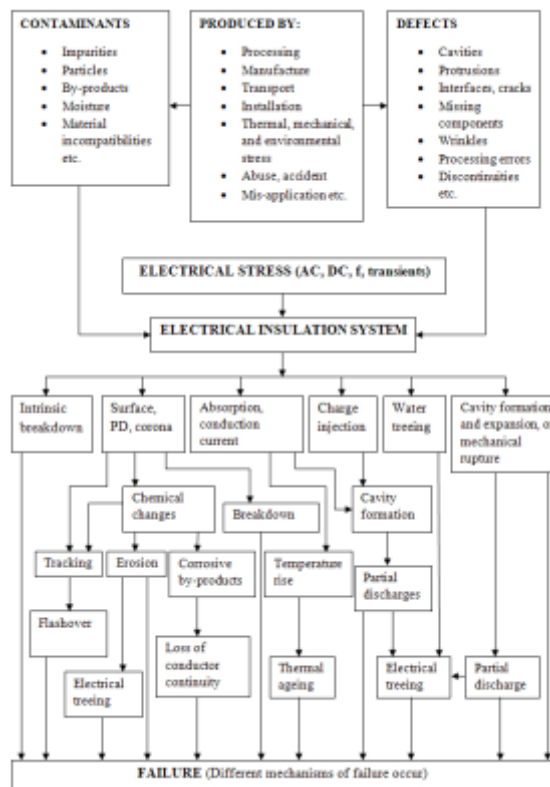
CONTAMINANTS
- Impurities
- Particles
- By-products
- Moisture
- Material incompatibilities etc.

PRODUCED BY:
- Processing
- Manufacture
- Transport
- Installation
- Thermal, mechanical, and environmental stress
- Abuse, accident
- Mis-application etc.

DEFECTS
- Cavities
- Protrusions
- Interfaces, cracks
- Missing components
- Wrinkles
- Processing errors
- Discontinuities etc.

ELECTRICAL STRESS (AC, DC, f, transients)

ELECTRICAL INSULATION SYSTEM

Intrinsic breakdown

Surface, PD, corona

Absorption, conduction current

Charge injection

Water treeing

Cavity formation and expansion, o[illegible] mechanical rupture

Chemical changes

Breakdown

Cavity formation

Tracking

Erosion

Corrosive by-products

Temperature rise

Partial discharges

Flashover

Loss of conductor continuity

Thermal ageing

Electrical treeing

Partial discharge

Electrical treeing

FAILURE (Different mechanisms of failure occur)